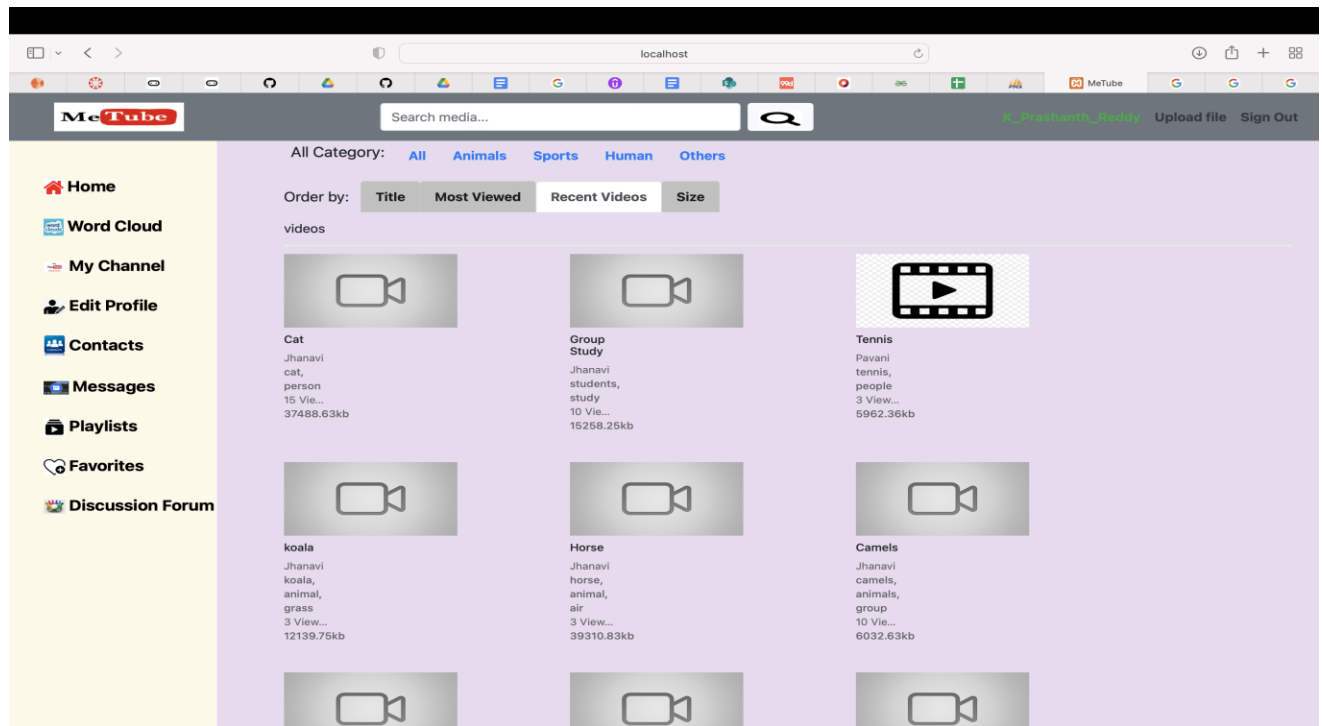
localhost

MeTube

MeTube

Search media...

K_Prashanth_Reddy Upload file Sign Out

Home

Word Cloud

My Channel

Edit Profile

Contacts

Messages

Playlists

Favorites

Discussion Forum

All Category: All Animals Sports Human Others

Order by: Title Most Viewed Recent Videos Size

videos

Cat
Jhanavi
cat,
person
15 Vie...
37488.63kb

Group Study
Jhanavi
students,
study
10 Vie...
15258.25kb

Tennis
Pavani
tennis,
people
3 View...
5962.36kb

koala
Jhanavi
koala,
animal,
grass
3 View...
12139.75kb

Horse
Jhanavi
horse,
animal,
air
3 View...
39310.83kb

Camels
Jhanavi
camels,
animals,
group
10 Vie...
6032.63kb